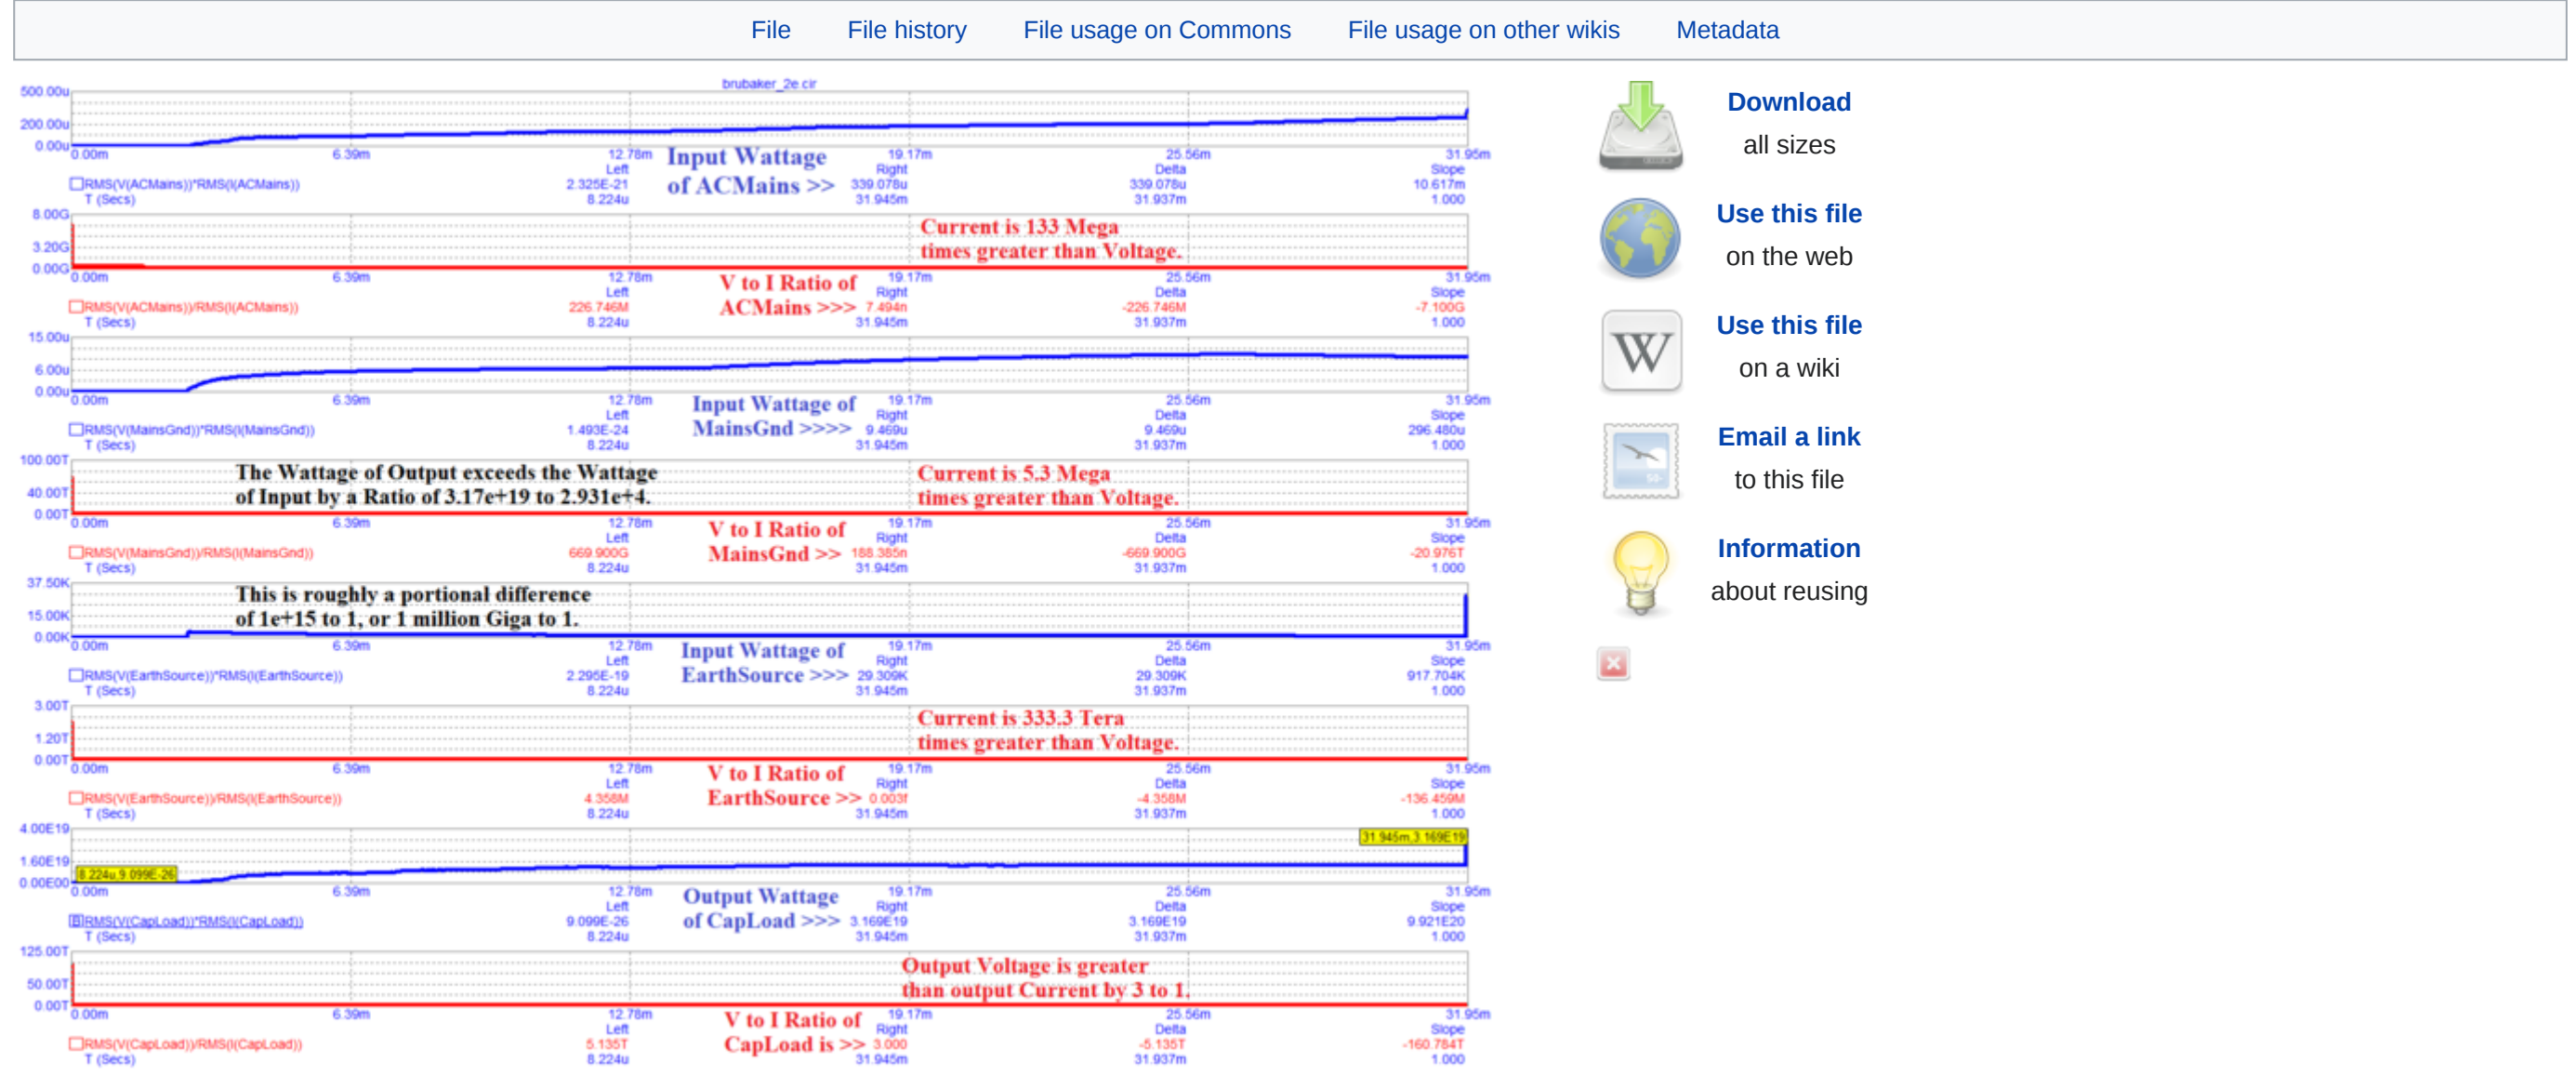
File File history File usage on Commons File usage on other wikis Metadata

brubaker_2e.cir

500.00u
200.00u
0.00u
0.00m 6.39m 12.78m 19.17m 25.56m 31.95m
Input Wattage of ACMains >>
RMS(V(ACMains))*RMS(I(ACMains))
T (Secs)
Left 2.325E-21 8.224u
Right 339.078u 31.945m
Delta 339.078u 31.937m
Slope 10.617m 1.000

8.00G
3.20G
0.00G
Current is 133 Mega times greater than Voltage.
0.00m 6.39m 12.78m 19.17m 25.56m 31.95m
V to I Ratio of ACMains >>>
RMS(V(ACMains))/RMS(I(ACMains))
T (Secs)
Left 226.746M 8.224u
Right 7.494n 31.945m
Delta -226.746M 31.937m
Slope -7.100G 1.000

15.00u
6.00u
0.00u
0.00m 6.39m 12.78m 19.17m 25.56m 31.95m
Input Wattage of MainsGnd >>>>
RMS(V(MainsGnd))*RMS(I(MainsGnd))
T (Secs)
Left 1.493E-24 8.224u
Right 9.469u 31.945m
Delta 9.469u 31.937m
Slope 296.480u 1.000

100.00T
40.00T
0.00T
The Wattage of Output exceeds the Wattage of Input by a Ratio of 3.17e+19 to 2.931e+4.
Current is 5.3 Mega times greater than Voltage.
0.00m 6.39m 12.78m 19.17m 25.56m 31.95m
V to I Ratio of MainsGnd >>
RMS(V(MainsGnd))/RMS(I(MainsGnd))
T (Secs)
Left 669.900G 8.224u
Right 188.385n 31.945m
Delta -669.900G 31.937m
Slope -20.976T 1.000

37.50K
15.00K
0.00K
This is roughly a portional difference of 1e+15 to 1, or 1 million Giga to 1.
0.00m 6.39m 12.78m 19.17m 25.56m 31.95m
Input Wattage of EarthSource >>>
RMS(V(EarthSource))*RMS(I(EarthSource))
T (Secs)
Left 2.295E-19 8.224u
Right 29.309K 31.945m
Delta 29.309K 31.937m
Slope 917.704K 1.000

3.00T
1.20T
0.00T
Current is 333.3 Tera times greater than Voltage.
0.00m 6.39m 12.78m 19.17m 25.56m 31.95m
V to I Ratio of EarthSource >>
RMS(V(EarthSource))/RMS(I(EarthSource))
T (Secs)
Left 4.358M 8.224u
Right 0.003f 31.945m
Delta -4.358M 31.937m
Slope -136.459M 1.000

4.00E19
1.60E19
0.00E00
8.224u,9.099E-26
31.945m,3.169E19
0.00m 6.39m 12.78m 19.17m 25.56m 31.95m
Output Wattage of CapLoad >>>
RMS(V(CapLoad))*RMS(I(CapLoad))
T (Secs)
Left 9.099E-26 8.224u
Right 3.169E19 31.945m
Delta 3.169E19 31.937m
Slope 9.921E20 1.000

125.00T
50.00T
0.00T
Output Voltage is greater than output Current by 3 to 1.
0.00m 6.39m 12.78m 19.17m 25.56m 31.95m
V to I Ratio of CapLoad is >>
RMS(V(CapLoad))/RMS(I(CapLoad))
T (Secs)
Left 5.135T 8.224u
Right 3.000 31.945m
Delta -5.135T 31.937m
Slope -160.784T 1.000

Download
all sizes
Use this file
on the web
Use this file
on a wiki
Email a link
to this file
Information
about reusing